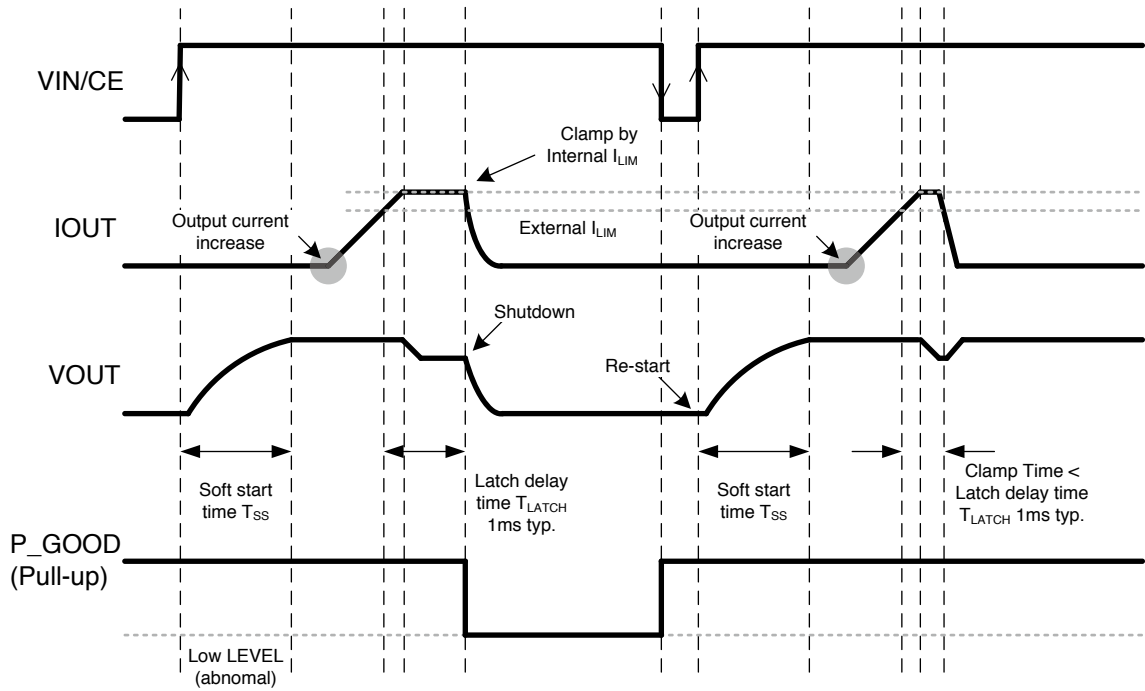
VIN/CE

Clamp by Internal $I_{LIM}$

IOUT

Output current increase

External $I_{LIM}$

Output current increase

Shutdown

VOUT

Re-start

Soft start time $T_{SS}$

Latch delay time $T_{LATCH}$ 1ms typ.

Soft start time $T_{SS}$

Clamp Time < Latch delay time $T_{LATCH}$ 1ms typ.

P_GOOD (Pull-up)

Low LEVEL (abnomal)